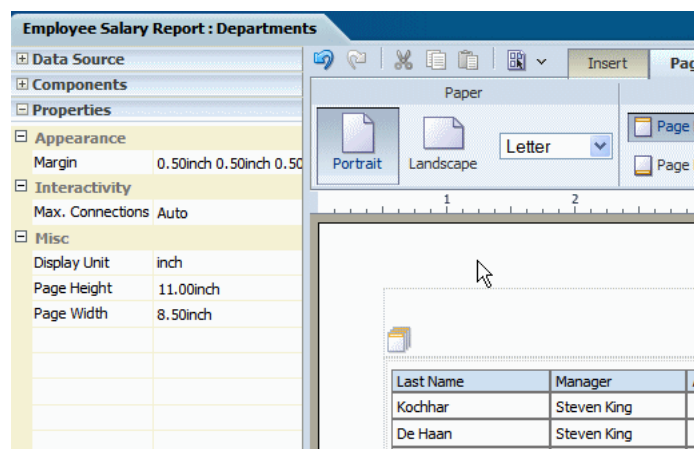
Employee Salary Report : Departments

⊞ Data Source
⊞ Components
⊟ Properties
⊟ Appearance
Margin 0.50inch 0.50inch 0.50
⊟ Interactivity
Max. Connections Auto
⊟ Misc
Display Unit inch
Page Height 11.00inch
Page Width 8.50inch

Insert
Pag

Paper
Portrait
Landscape
Letter
Page
Page

1
2

| Last Name | Manager |
|---|---|
| Kochhar | Steven King |
| De Haan | Steven King |